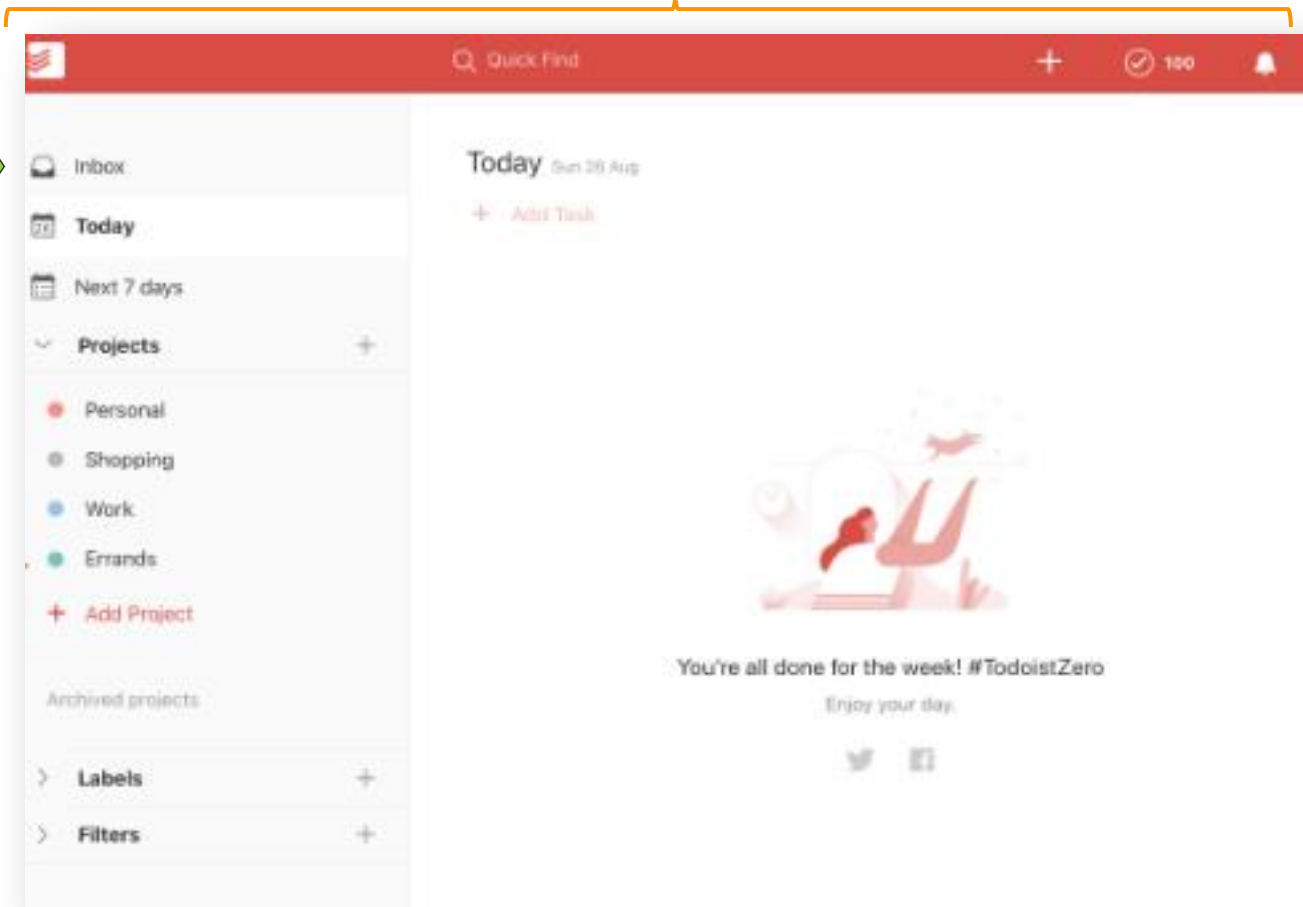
Quick Find

100

Inbox

Today

Next 7 days

Projects

Personal

Shopping

Work

Errands

Add Project

Archived projects

Labels

Filters

Today Sun 26 Aug

Add Task

You're all done for the week! #TodoistZero

Enjoy your day.